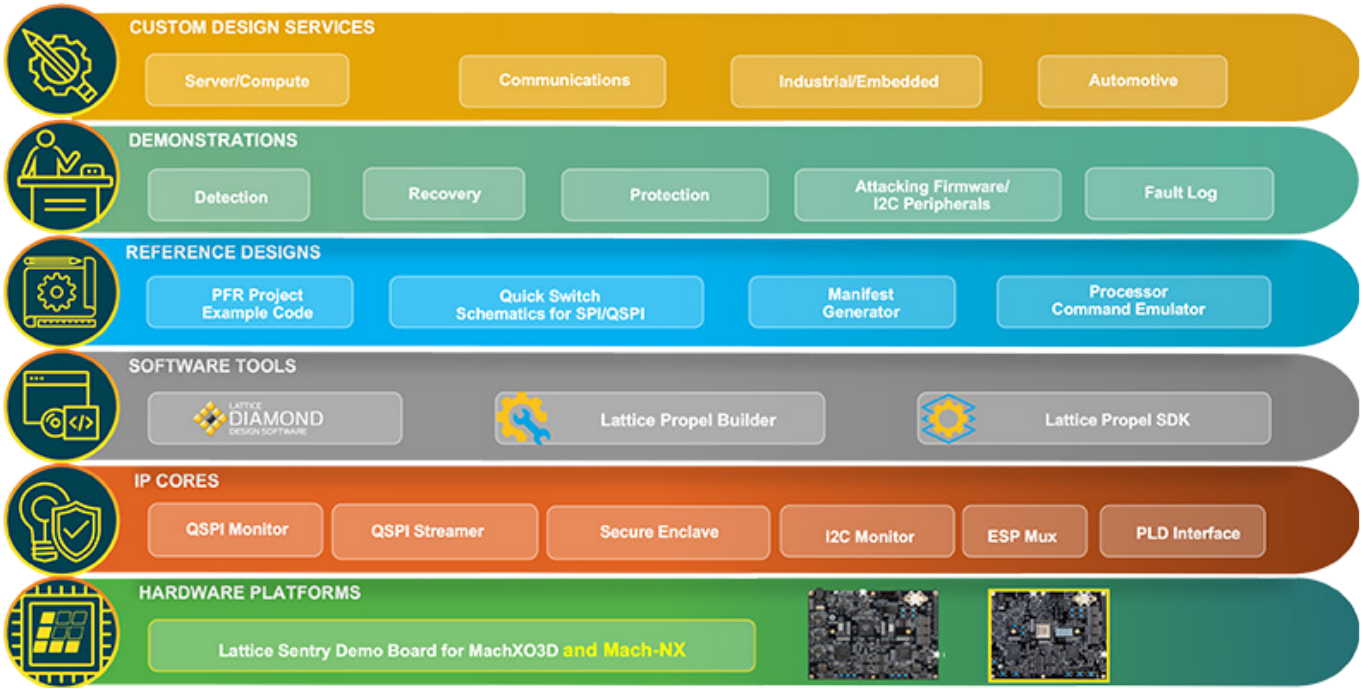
CUSTOM DESIGN SERVICES

Server/Compute

Communications

Industrial/Embedded

Automotive

DEMONSTRATIONS

Detection

Recovery

Protection

Attacking Firmware/ I2C Peripherals

Fault Log

REFERENCE DESIGNS

PFR Project Example Code

Quick Switch Schematics for SPI/QSPI

Manifest Generator

Processor Command Emulator

SOFTWARE TOOLS

LATTICE DIAMOND DESIGN SOFTWARE

Lattice Propel Builder

Lattice Propel SDK

IP CORES

QSPI Monitor

QSPI Streamer

Secure Enclave

I2C Monitor

ESP Mux

PLD Interface

HARDWARE PLATFORMS

Lattice Sentry Demo Board for MachXO3D and Mach-NX